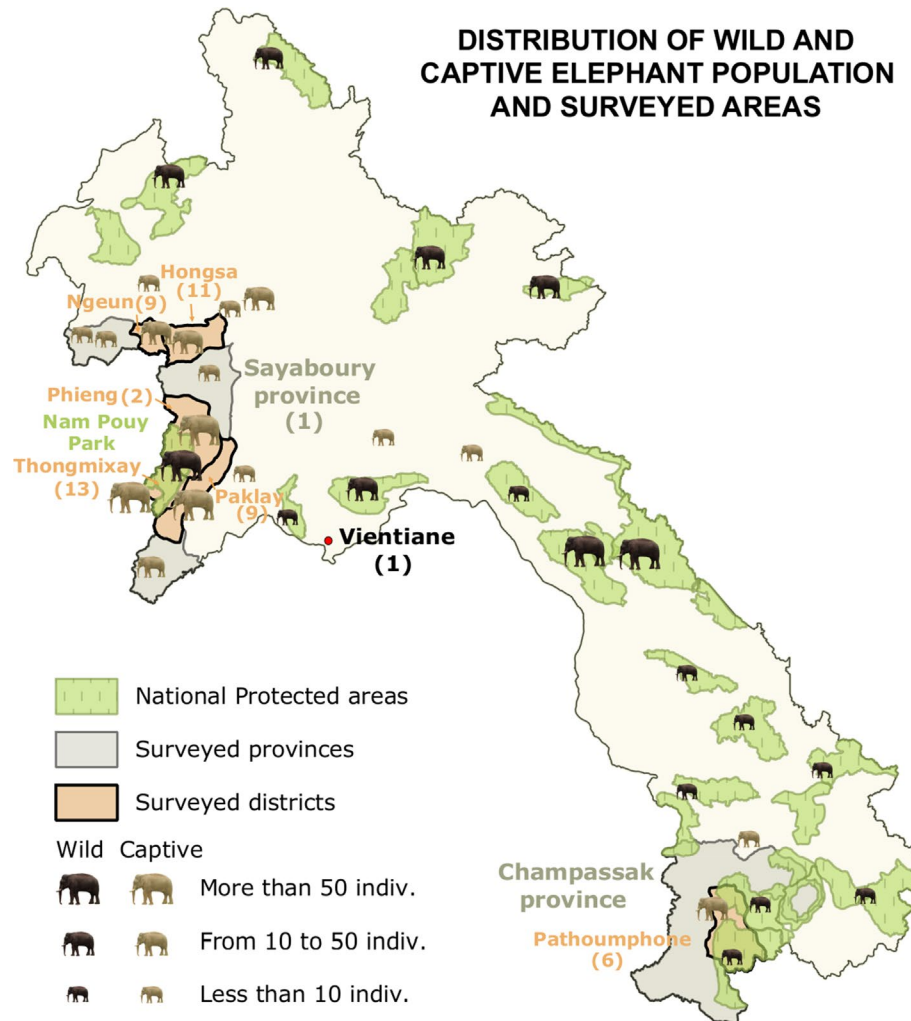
DISTRIBUTION OF WILD AND CAPTIVE ELEPHANT POPULATION AND SURVEYED AREAS

Hongsa (11)
Ngeun(9)
Sayaboury province (1)
Phieng(2)
Nam Pouy Park
Thongmixay (13)
Paklay (9)
Vientiane (1)

National Protected areas
Surveyed provinces
Surveyed districts
Wild Captive
More than 50 indiv.
From 10 to 50 indiv.
Less than 10 indiv.

Champassak province
Pathoumphone (6)